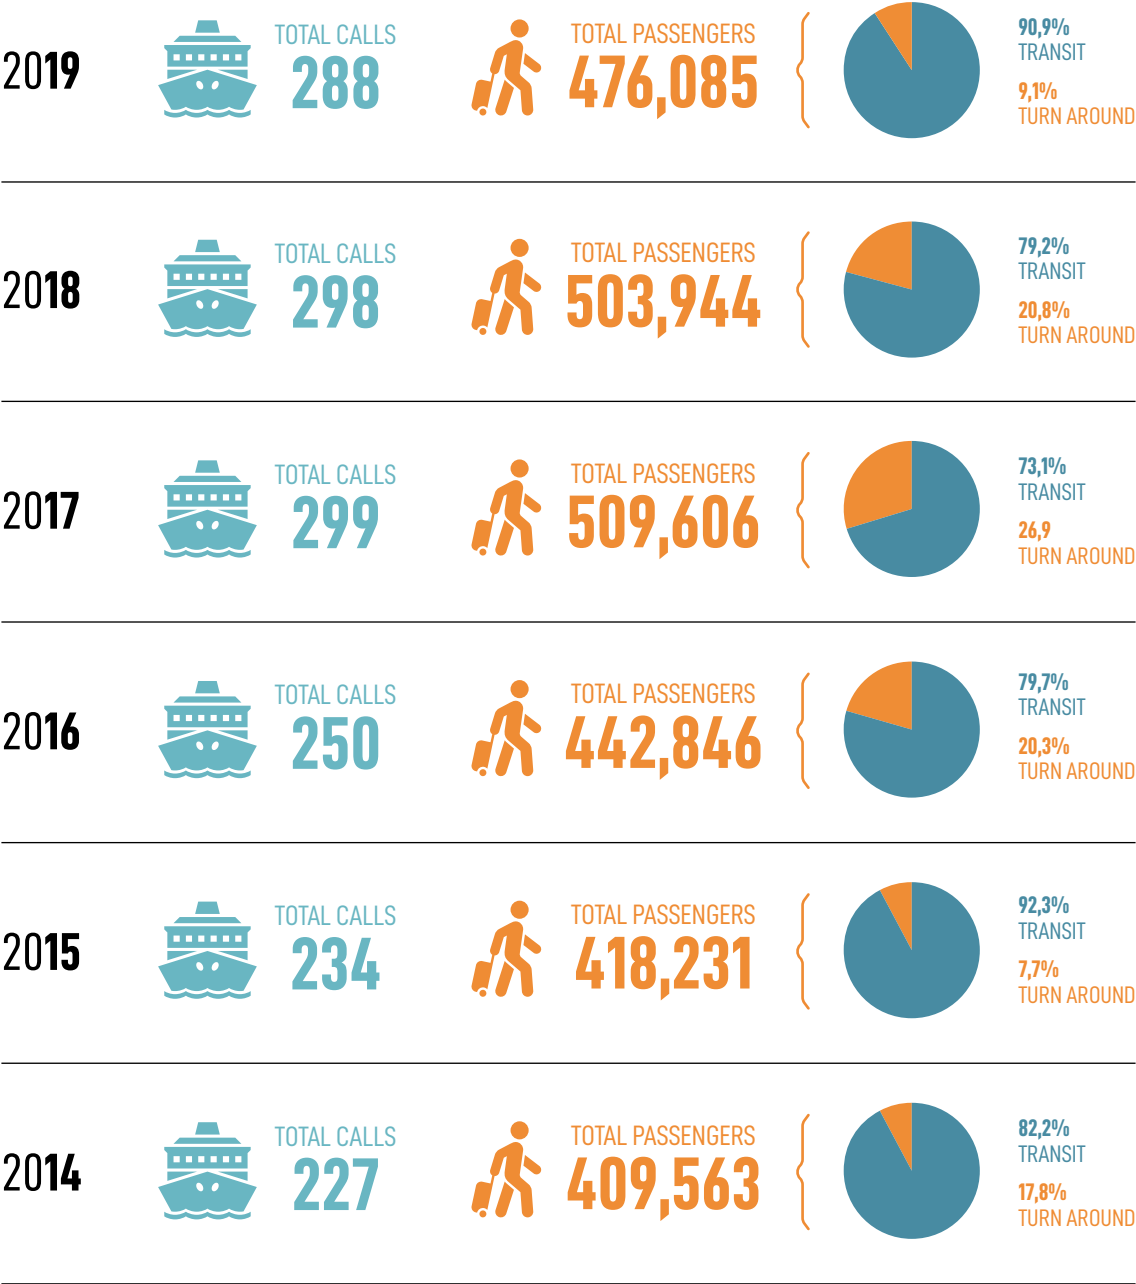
2019
TOTAL CALLS
288
TOTAL PASSENGERS
476,085
90,9%
TRANSIT
9,1%
TURN AROUND

2018
TOTAL CALLS
298
TOTAL PASSENGERS
503,944
79,2%
TRANSIT
20,8%
TURN AROUND

2017
TOTAL CALLS
299
TOTAL PASSENGERS
509,606
73,1%
TRANSIT
26,9
TURN AROUND

2016
TOTAL CALLS
250
TOTAL PASSENGERS
442,846
79,7%
TRANSIT
20,3%
TURN AROUND

2015
TOTAL CALLS
234
TOTAL PASSENGERS
418,231
92,3%
TRANSIT
7,7%
TURN AROUND

2014
TOTAL CALLS
227
TOTAL PASSENGERS
409,563
82,2%
TRANSIT
17,8%
TURN AROUND